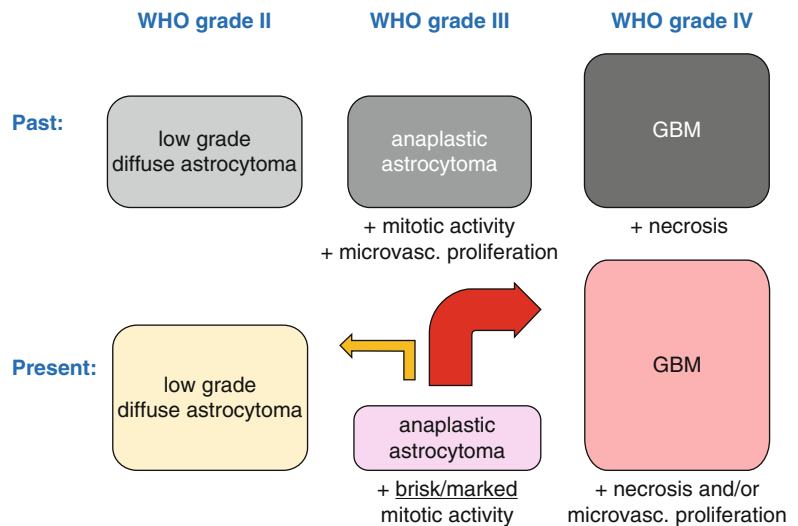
WHO grade II

WHO grade III

WHO grade IV

Past:

low grade diffuse astrocytoma

anaplastic astrocytoma

+ mitotic activity
+ microvasc. proliferation

GBM

+ necrosis

Present:

low grade diffuse astrocytoma

anaplastic astrocytoma

+ brisk/marked mitotic activity

GBM

+ necrosis and/or microvasc. proliferation